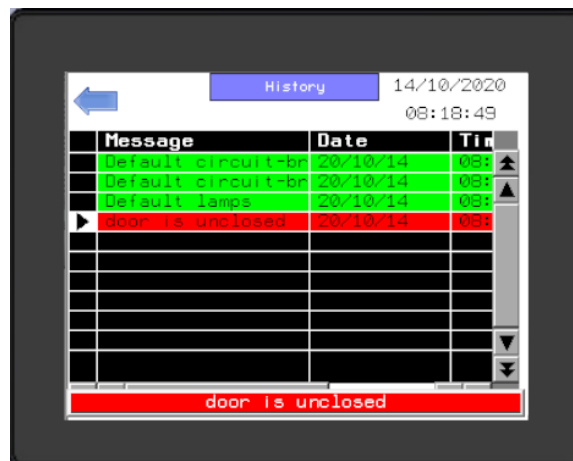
History

14/10/2020

08:18:49

| | Message | Date | Tim |
|---|---|---|---|
| | Default circuit-br | 20/10/14 | 08: |
| | Default circuit-br | 20/10/14 | 08: |
| | Default lamps | 20/10/14 | 08: |
| | door is unclosed | 20/10/14 | 08: |

door is unclosed